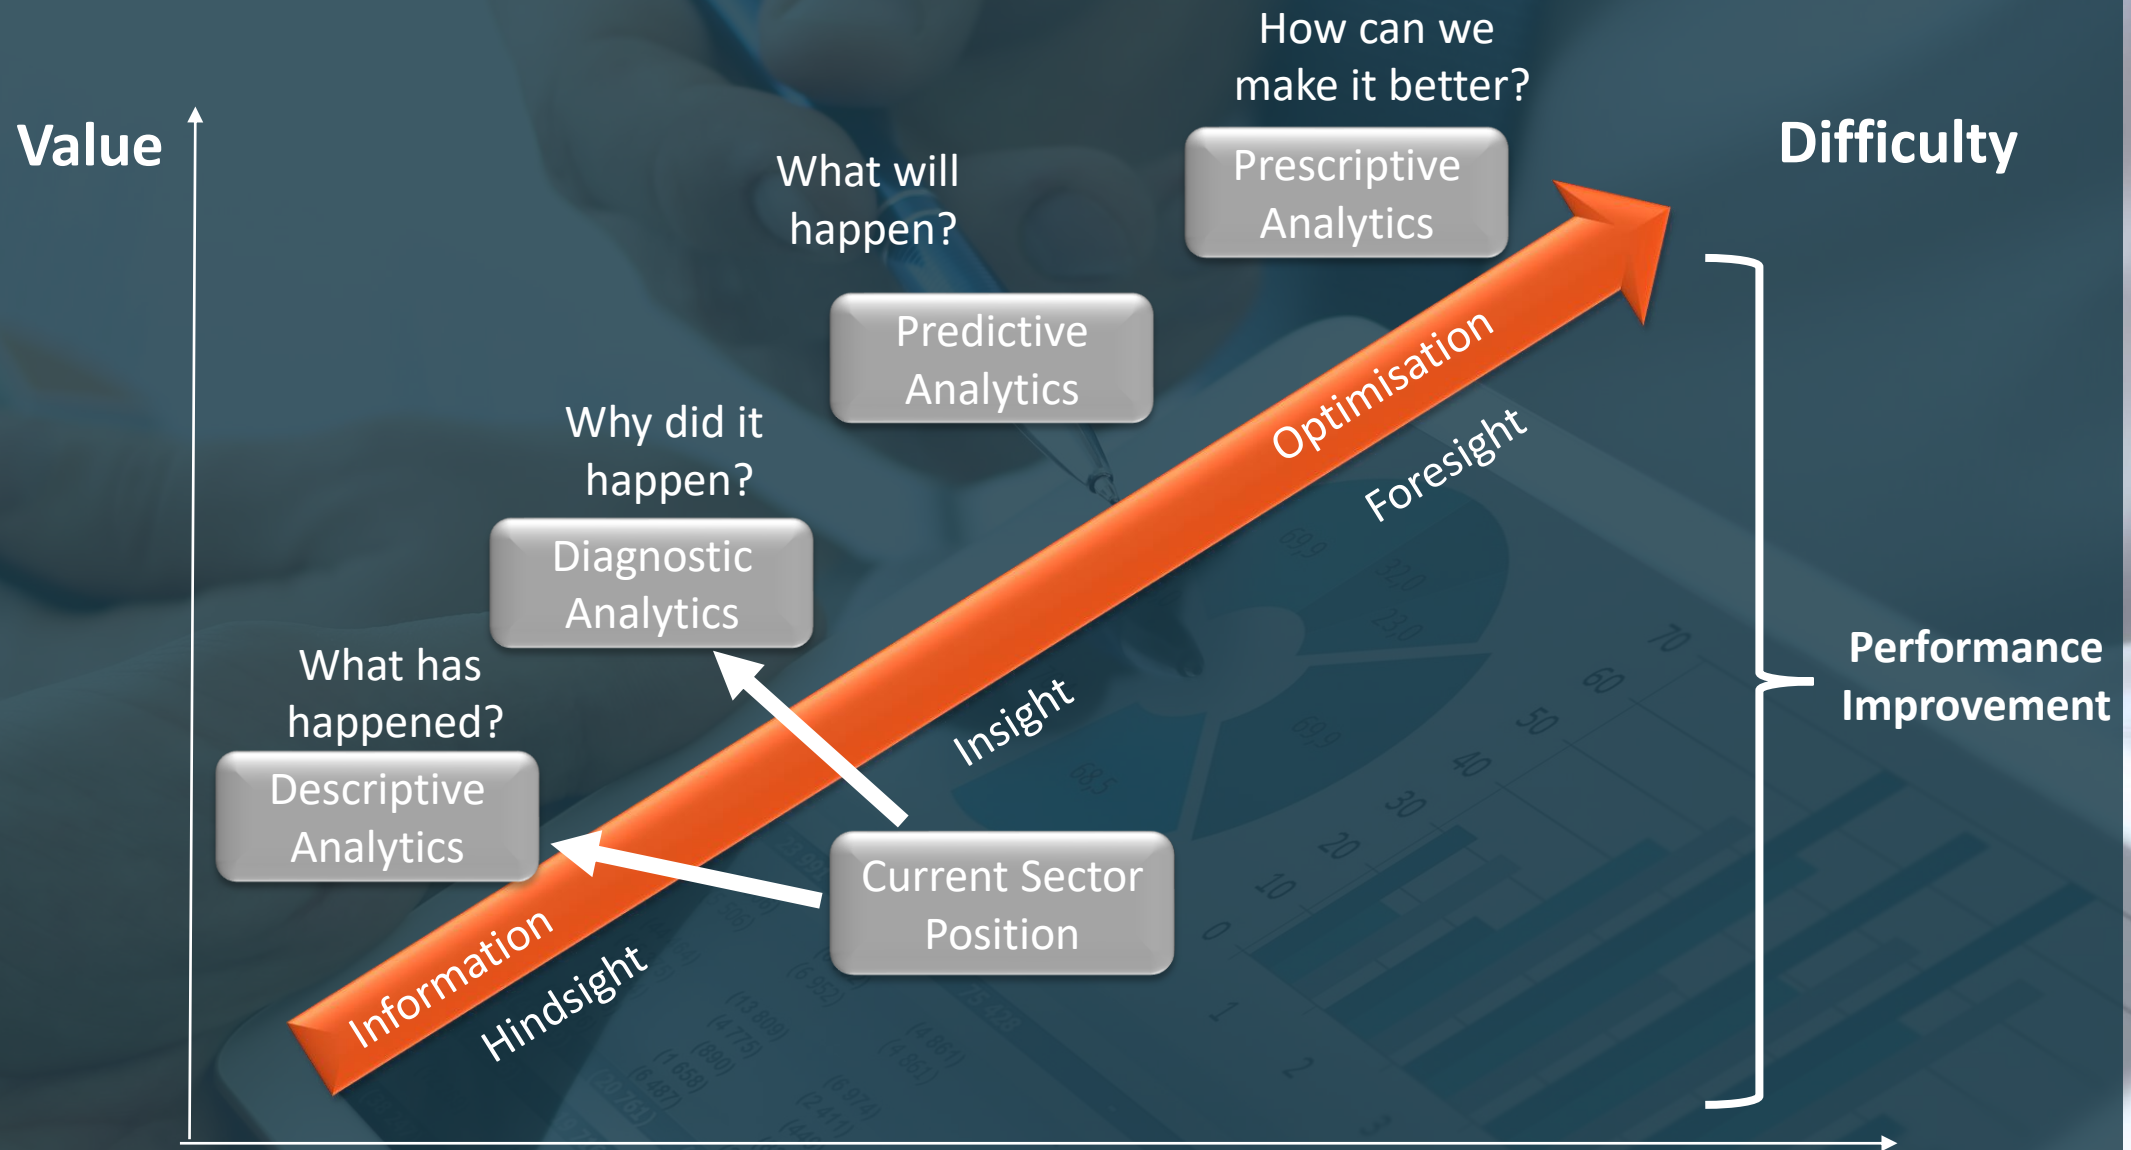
Value

How can we make it better?

Prescriptive Analytics

Difficulty

What will happen?

Predictive Analytics

Why did it happen?

Diagnostic Analytics

What has happened?

Descriptive Analytics

Optimisation

Foresight

Insight

Information

Hindsight

Current Sector Position

Performance Improvement